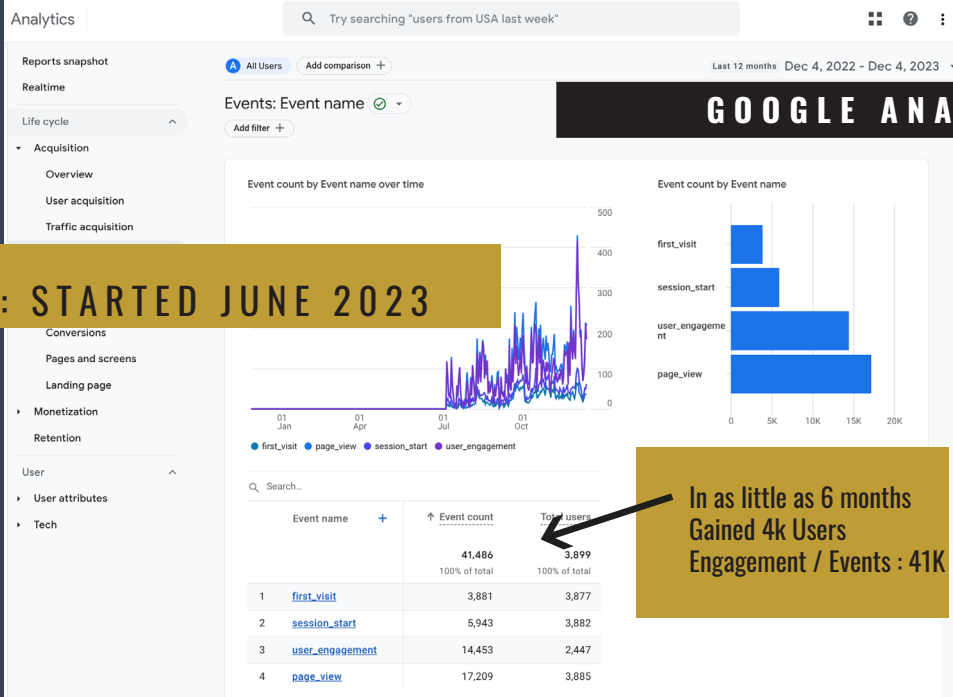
Analytics

Try searching "users from USA last week"

Reports snapshot

Realtime

Life cycle

Acquisition

Overview

User acquisition

Traffic acquisition

: STARTED JUNE 2023

Conversions

Pages and screens

Landing page

Monetization

Retention

User

User attributes

Tech

A All Users

Add comparison +

Last 12 months Dec 4, 2022 - Dec 4, 2023

GOOGLE ANA

Events: Event name

Add filter +

Event count by Event name over time

500
400
300
200
100
0

01 Jan
01 Apr
01 Jul
01 Oct

first_visit
page_view
session_start
user_engagement

Event count by Event name

first_visit

session_start

user_engagement

page_view

0
5K
10K
15K
20K

In as little as 6 months
Gained 4k Users
Engagement / Events : 41K

Search...

| | Event name | Event count | Total users |
|---|---|---|---|
| | | 41,486 100% of total | 3,899 100% of total |
| 1 | first_visit | 3,881 | 3,877 |
| 2 | session_start | 5,943 | 3,882 |
| 3 | user_engagement | 14,453 | 2,447 |
| 4 | page_view | 17,209 | 3,885 |